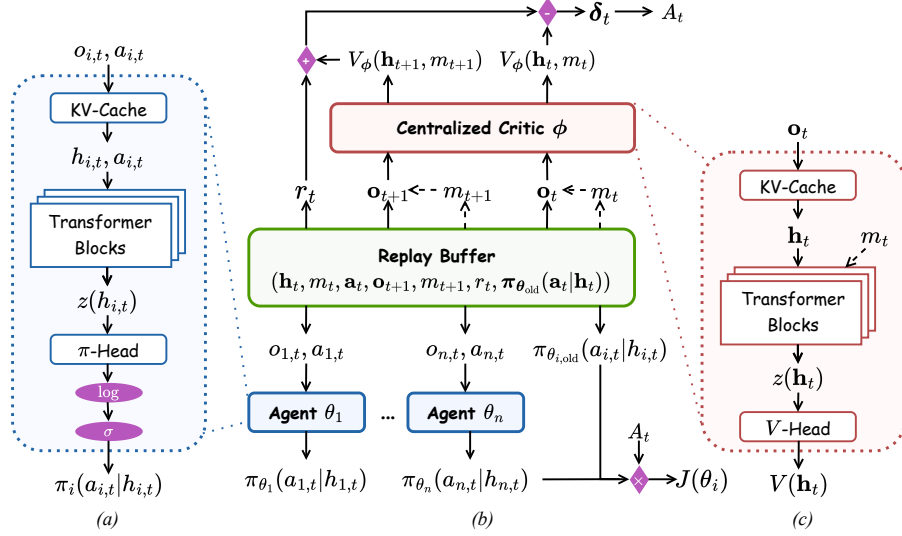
$o_{i,t}, a_{i,t}$

KV-Cache

$h_{i,t}, a_{i,t}$

Transformer Blocks

$z(h_{i,t})$

$\pi$-Head

log

$\sigma$

$\pi_i(a_{i,t}|h_{i,t})$

(a)

+

-

$\boldsymbol{\delta}_t$

$A_t$

$V_{\boldsymbol{\phi}}(\mathbf{h}_{t+1}, m_{t+1})$

$V_{\boldsymbol{\phi}}(\mathbf{h}_t, m_t)$

Centralized Critic $\phi$

$r_t$

$\mathbf{o}_{t+1}$

$m_{t+1}$

$\mathbf{o}_t$

$m_t$

Replay Buffer

$(\mathbf{h}_t, m_t, \mathbf{a}_t, \mathbf{o}_{t+1}, m_{t+1}, r_t, \boldsymbol{\pi}_{\boldsymbol{\theta}_{\text{old}}}(\mathbf{a}_t|\mathbf{h}_t))$

$o_{1,t}, a_{1,t}$

$o_{n,t}, a_{n,t}$

$\pi_{\theta_{i,\text{old}}}(a_{i,t}|h_{i,t})$

Agent $\theta_1$

...

Agent $\theta_n$

$A_t$

×

$J(\theta_i)$

$\pi_{\theta_1}(a_{1,t}|h_{1,t})$

$\pi_{\theta_n}(a_{n,t}|h_{n,t})$

(b)

$\mathbf{o}_t$

KV-Cache

$\mathbf{h}_t$

$m_t$

Transformer Blocks

$z(\mathbf{h}_t)$

$V$-Head

$V(\mathbf{h}_t)$

(c)